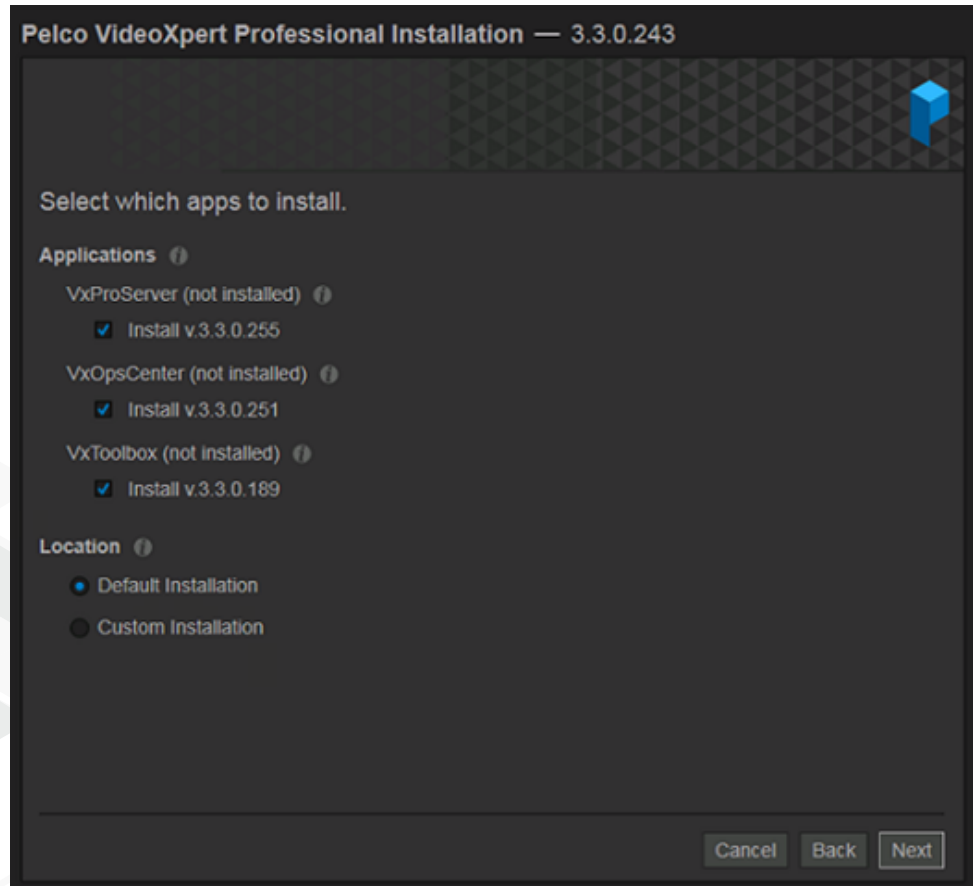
Pelco VideoXpert Professional Installation — 3.3.0.243

Select which apps to install.

Applications

VxProServer (not installed)

Install v.3.3.0.255

VxOpsCenter (not installed)

Install v.3.3.0.251

VxToolbox (not installed)

Install v.3.3.0.189

Location

Default Installation

Custom Installation

Cancel Back Next